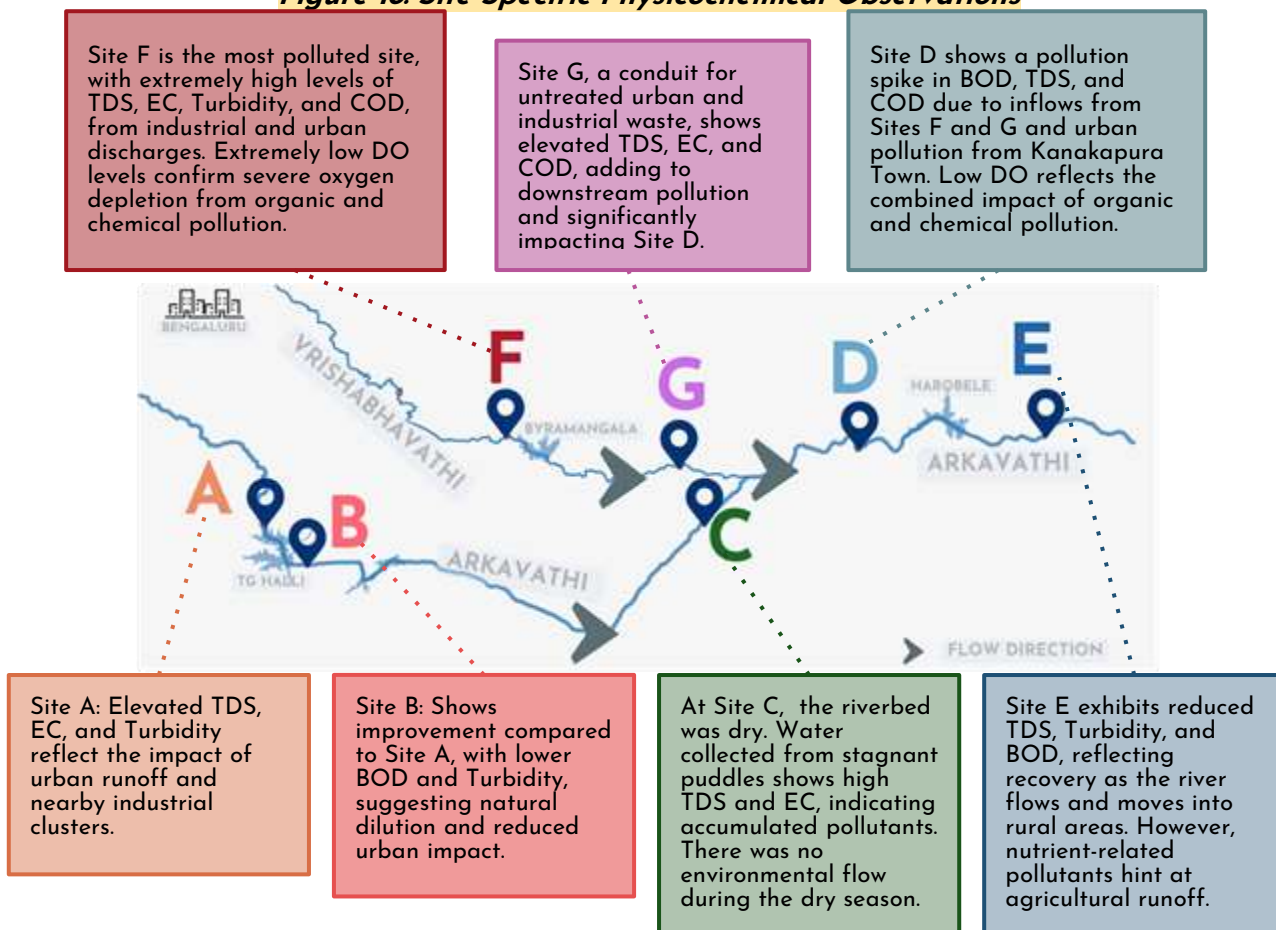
Figure 10: Site Specific Physicochemical Observations

Site F is the most polluted site, with extremely high levels of TDS, EC, Turbidity, and COD, from industrial and urban discharges. Extremely low DO levels confirm severe oxygen depletion from organic and chemical pollution.

Site G, a conduit for untreated urban and industrial waste, shows elevated TDS, EC, and COD, adding to downstream pollution and significantly impacting Site D.

Site D shows a pollution spike in BOD, TDS, and COD due to inflows from Sites F and G and urban pollution from Kanakapura Town. Low DO reflects the combined impact of organic and chemical pollution.

BENGALURU

VRISHABHAVATHI

F

BYRAMANGALA

G

D

HAROBELE

E

ARKAVATHI

A

B

TG HALLI

ARKAVATHI

C

FLOW DIRECTION

Site A: Elevated TDS, EC, and Turbidity reflect the impact of urban runoff and nearby industrial clusters.

Site B: Shows improvement compared to Site A, with lower BOD and Turbidity, suggesting natural dilution and reduced urban impact.

At Site C, the riverbed was dry. Water collected from stagnant puddles shows high TDS and EC, indicating accumulated pollutants. There was no environmental flow during the dry season.

Site E exhibits reduced TDS, Turbidity, and BOD, reflecting recovery as the river flows and moves into rural areas. However, nutrient-related pollutants hint at agricultural runoff.